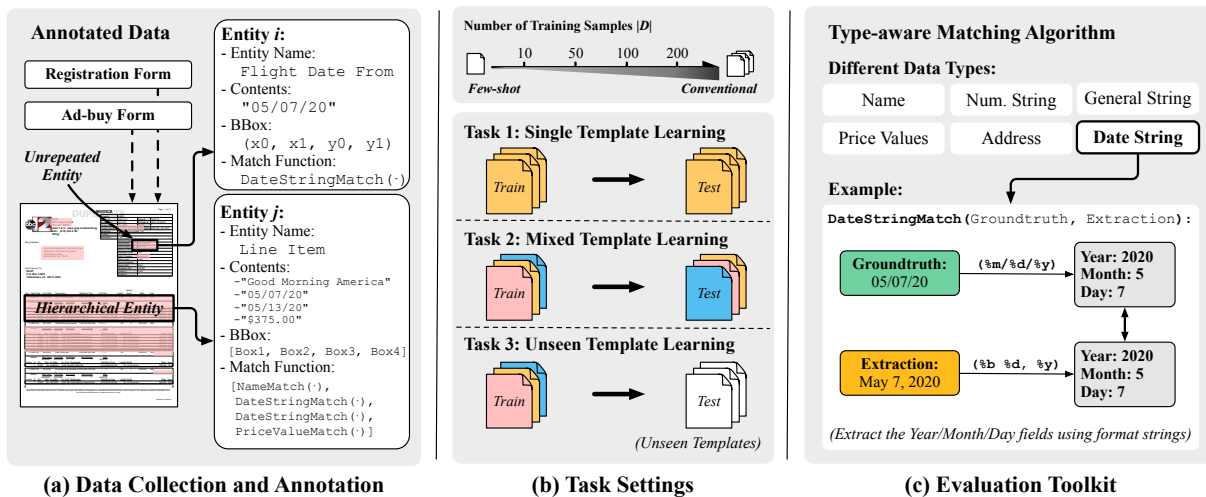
Annotated Data

Registration Form

Ad-buy Form

Unrepeated Entity

Hierarchical Entity

Entity $i$:
- Entity Name:
Flight Date From
- Contents:
"05/07/20"
- BBox:
(x0, x1, y0, y1)
- Match Function:
DateStringMatch(·)

Entity $j$:
- Entity Name:
Line Item
- Contents:
-"Good Morning America"
-"05/07/20"
-"05/13/20"
-"$375.00"
- BBox:
[Box1, Box2, Box3, Box4]
- Match Function:
[NameMatch(·),
DateStringMatch(·),
DateStringMatch(·),
PriceValueMatch(·)]

(a) Data Collection and Annotation

Number of Training Samples $|D|$
10 50 100 200
Few-shot
Conventional

Task 1: Single Template Learning
Train
Test

Task 2: Mixed Template Learning
Train
Test

Task 3: Unseen Template Learning
Train
Test
(Unseen Templates)

(b) Task Settings

Type-aware Matching Algorithm

Different Data Types:
Name
Num. String
General String
Price Values
Address
Date String

Example:
DateStringMatch(Groundtruth, Extraction):

Groundtruth:
05/07/20
(%m/%d/%y)
Year: 2020
Month: 5
Day: 7

Extraction:
May 7, 2020
(%b %d, %y)
Year: 2020
Month: 5
Day: 7

(Extract the Year/Month/Day fields using format strings)

(c) Evaluation Toolkit